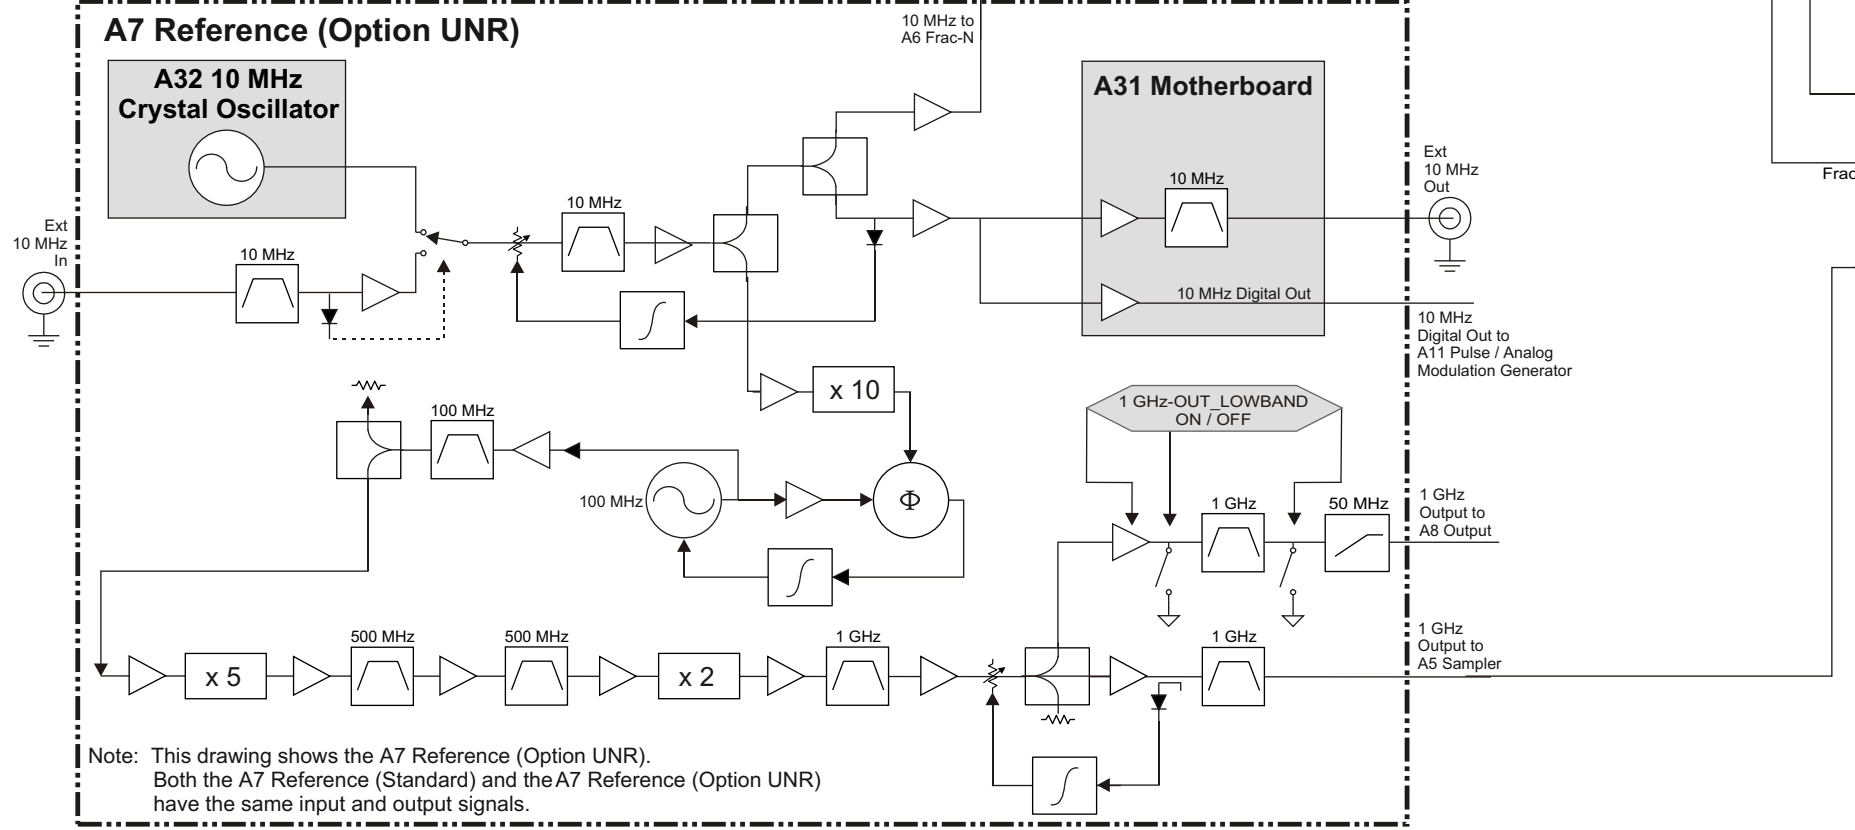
A7 Reference (Option UNR)

10 MHz to
A6 Frac-N

A32 10 MHz
Crystal Oscillator

A31 Motherboard

Ext
10 MHz
In

10 MHz

10 MHz

10 MHz

Ext
10 MHz
Out

10 MHz Digital Out

10 MHz
Digital Out to
A11 Pulse / Analog
Modulation Generator

x 10

100 MHz

100 MHz

Φ

1 GHz-OUT_LOWBAND
ON / OFF

1 GHz

50 MHz

1 GHz
Output to
A8 Output

x 5

500 MHz

500 MHz

x 2

1 GHz

1 GHz

1 GHz
Output to
A5 Sampler

Frac

Note: This drawing shows the A7 Reference (Option UNR).
Both the A7 Reference (Standard) and the A7 Reference (Option UNR) have the same input and output signals.